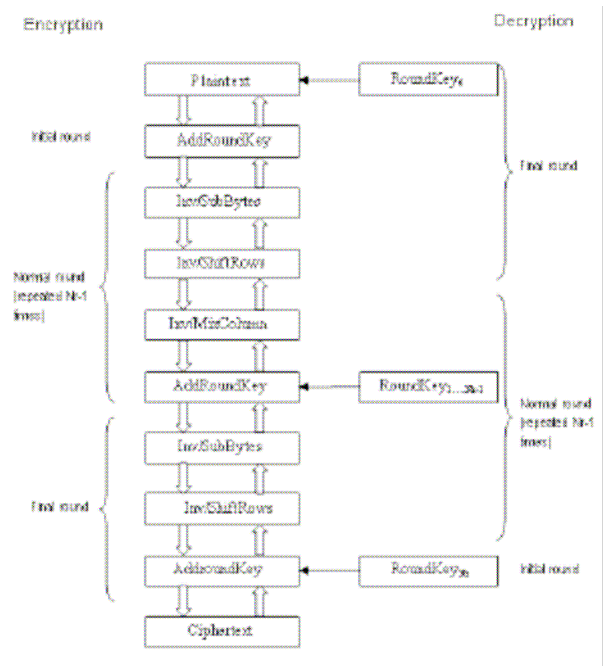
Encryption

Decryption

Plaintext

RoundKey₀

Initial round

AddRoundKey

Final round

InvSubBytes

InvShiftRows

Normal round (repeated Nr-1 times)

InvMixColumn

AddRoundKey

RoundKey₁...Nr-1

Normal round (repeated Nr-1 times)

InvSubBytes

InvShiftRows

Final round

AddRoundKey

RoundKey$_{Nr}$

Initial round

Ciphertext